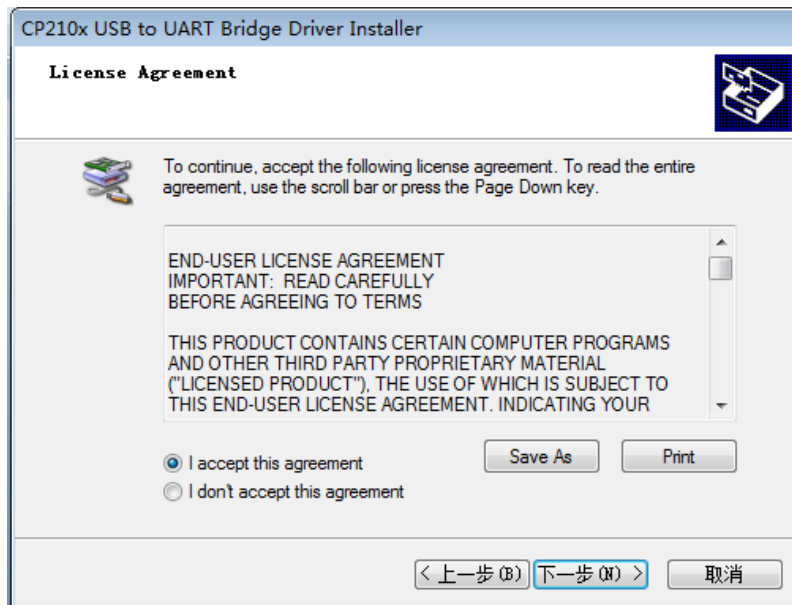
CP210x USB to UART Bridge Driver Installer

License Agreement

To continue, accept the following license agreement. To read the entire agreement, use the scroll bar or press the Page Down key.

END-USER LICENSE AGREEMENT
IMPORTANT: READ CAREFULLY
BEFORE AGREEING TO TERMS

THIS PRODUCT CONTAINS CERTAIN COMPUTER PROGRAMS AND OTHER THIRD PARTY PROPRIETARY MATERIAL ("LICENSED PRODUCT"), THE USE OF WHICH IS SUBJECT TO THIS END-USER LICENSE AGREEMENT. INDICATING YOUR

I accept this agreement
I don't accept this agreement

Save As
Print

< 上一步(B)
下一步(N) >
取消